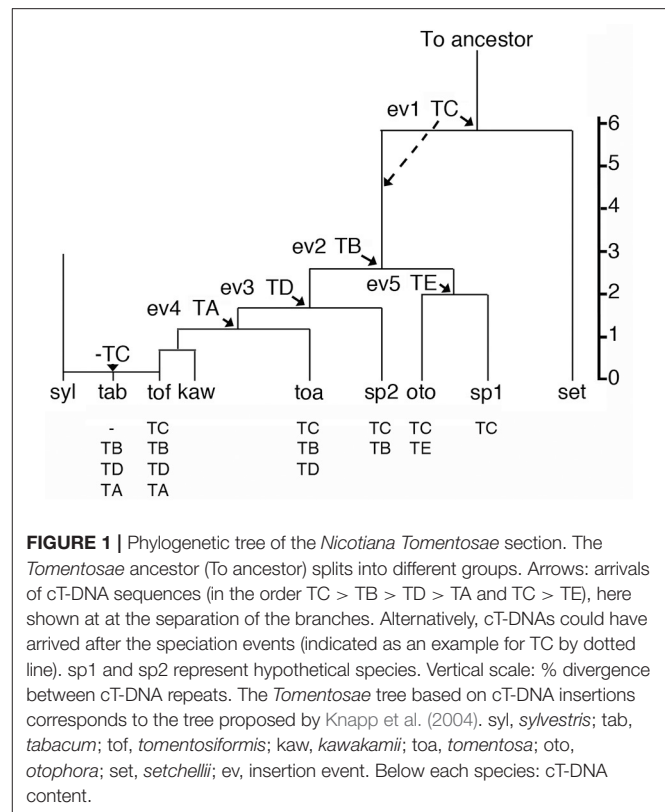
To ancestor

ev1 TC

ev2 TB

ev3 TD

ev4 TA

ev5 TE

-TC

6
5
4
3
2
1
0

syl tab tof kaw toa sp2 oto sp1 set

| tab | tof | toa | sp2 | oto | sp1 |
|---|---|---|---|---|---|
| - | TC | TC | TC | TC | TC |
| TB | TB | TB | TB | TE | |
| TD | TD | TD | | | |
| TA | TA | | | | |

**FIGURE 1 |** Phylogenetic tree of the *Nicotiana Tomentosae* section. The *Tomentosae* ancestor (To ancestor) splits into different groups. Arrows: arrivals of cT-DNA sequences (in the order TC > TB > TD > TA and TC > TE), here shown at at the separation of the branches. Alternatively, cT-DNAs could have arrived after the speciation events (indicated as an example for TC by dotted line). sp1 and sp2 represent hypothetical species. Vertical scale: % divergence between cT-DNA repeats. The *Tomentosae* tree based on cT-DNA insertions corresponds to the tree proposed by Knapp et al. (2004). syl, *sylvestris*; tab, *tabacum*; tof, *tomentosiformis*; kaw, *kawakamii*; toa, *tomentosa*; oto, *otophora*; set, *setchellii*; ev, insertion event. Below each species: cT-DNA content.